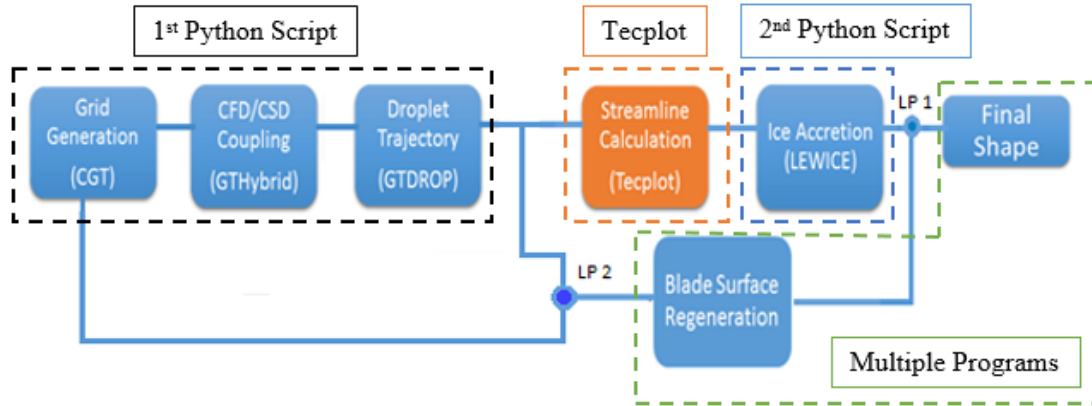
1st Python Script

Tecplot

2nd Python Script

Grid Generation (CGT)

CFD/CSD Coupling (GTHybrid)

Droplet Trajectory (GTDROP)

Streamline Calculation (Tecplot)

Ice Accretion (LEWICE)

LP 1

Final Shape

LP 2

Blade Surface Regeneration

Multiple Programs